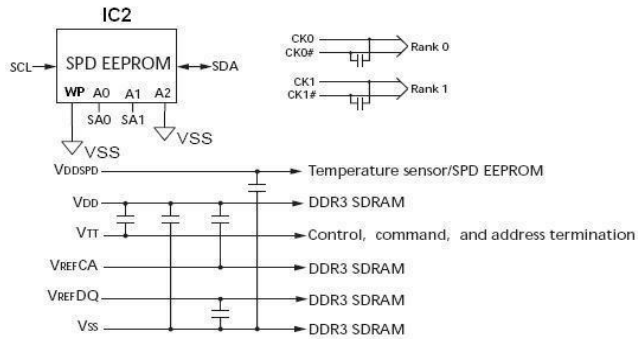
IC2

SCL

SPD EEPROM

SDA

WP A0 A1 A2

SA0 SA1

VSS

VSS

CK0
CK0#

Rank 0

CK1
CK1#

Rank 1

$V_{DDSPD}$

Temperature sensor/SPD EEPROM

$V_{DD}$

DDR3 SDRAM

$V_{TT}$

Control, command, and address termination

$V_{REF}CA$

DDR3 SDRAM

$V_{REF}DQ$

DDR3 SDRAM

$V_{SS}$

DDR3 SDRAM